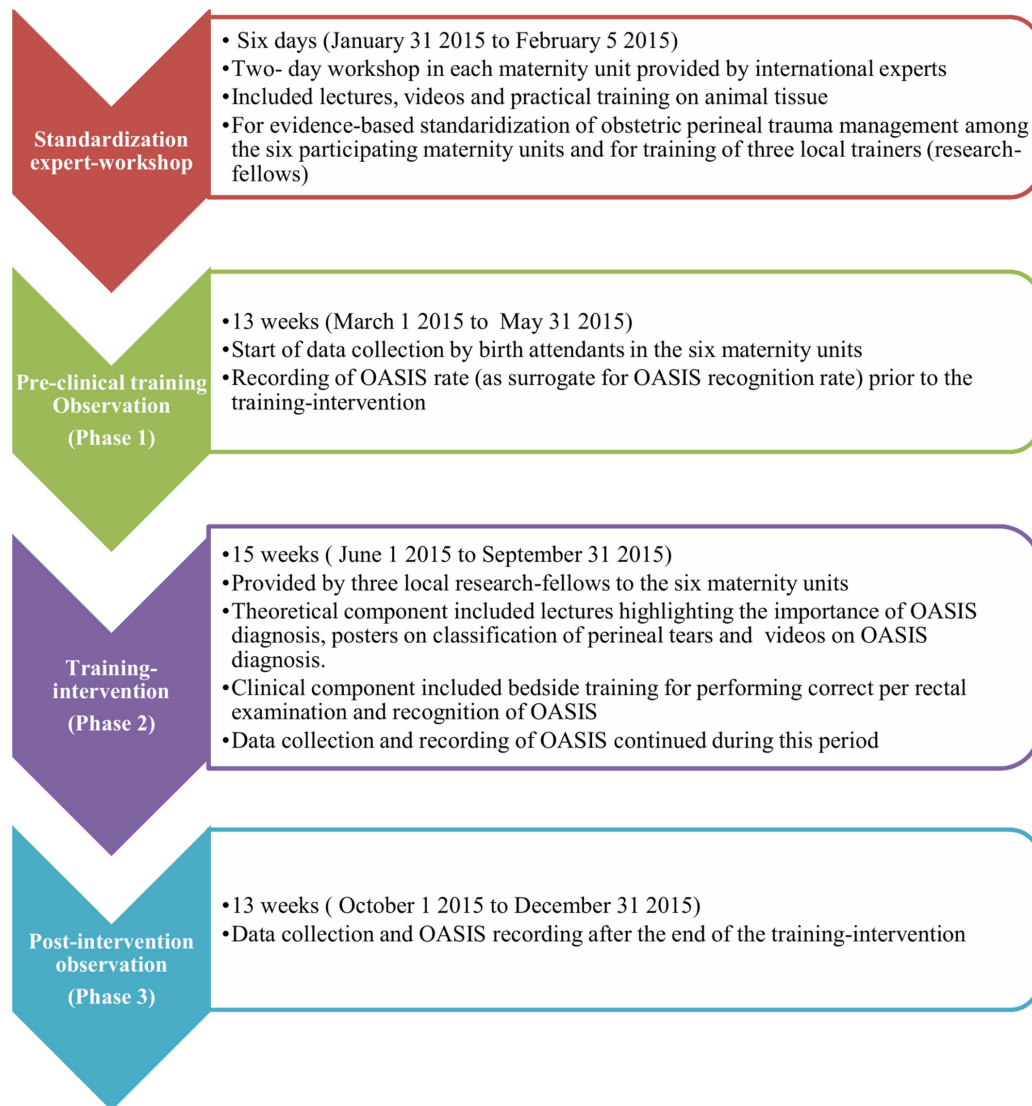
Standardization expert-workshop

• Six days (January 31 2015 to February 5 2015)
•Two- day workshop in each maternity unit provided by international experts
•Included lectures, videos and practical training on animal tissue
•For evidence-based standaridization of obstetric perineal trauma management among the six participating maternity units and for training of three local trainers (research-fellows)

Pre-clinical training Observation
(Phase 1)

•13 weeks (March 1 2015 to May 31 2015)
•Start of data collection by birth attendants in the six maternity units
•Recording of OASIS rate (as surrogate for OASIS recognition rate) prior to the training-intervention

Training-intervention
(Phase 2)

•15 weeks ( June 1 2015 to September 31 2015)
•Provided by three local research-fellows to the six maternity units
•Theoretical component included lectures highlighting the importance of OASIS diagnosis, posters on classification of perineal tears and videos on OASIS diagnosis.
•Clinical component included bedside training for performing correct per rectal examination and recognition of OASIS
•Data collection and recording of OASIS continued during this period

Post-intervention observation
(Phase 3)

•13 weeks ( October 1 2015 to December 31 2015)
•Data collection and OASIS recording after the end of the training-intervention